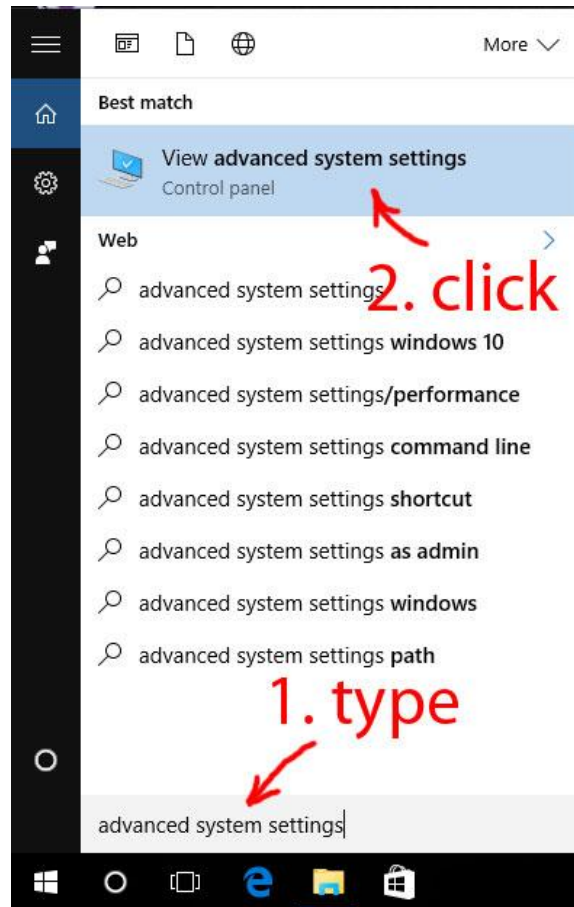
More

Best match

View advanced system settings
Control panel

Web

advanced system settings

2. click

advanced system settings windows 10

advanced system settings/performance

advanced system settings command line

advanced system settings shortcut

advanced system settings as admin

advanced system settings windows

advanced system settings path

1. type

advanced system settings